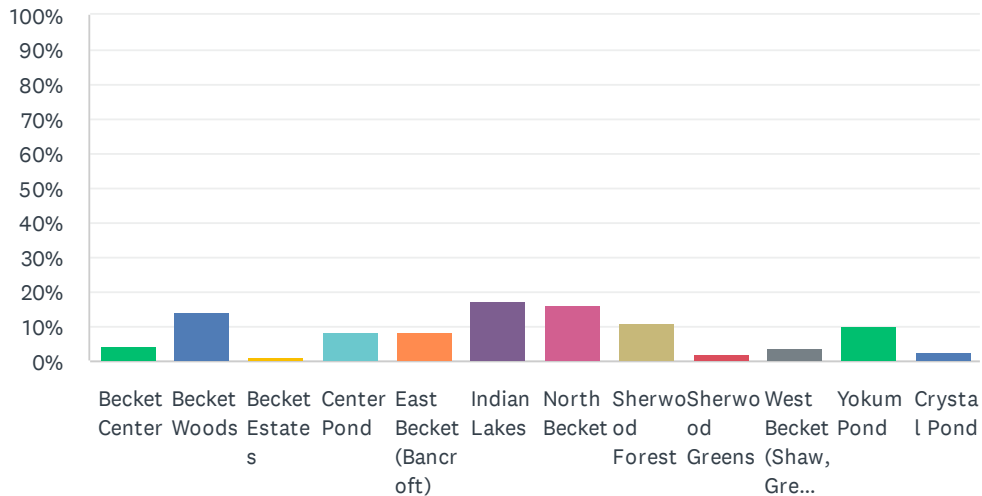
100%
90%
80%
70%
60%
50%
40%
30%
20%
10%
0%

Becket Center
Becket Woods
Becket Estates
Center Pond
East Becket (Bancroft)
Indian Lakes
North Becket
Sherwood Forest
Sherwood Greens
West Becket (Shaw, Gre...
Yokum Pond
Crystal Pond